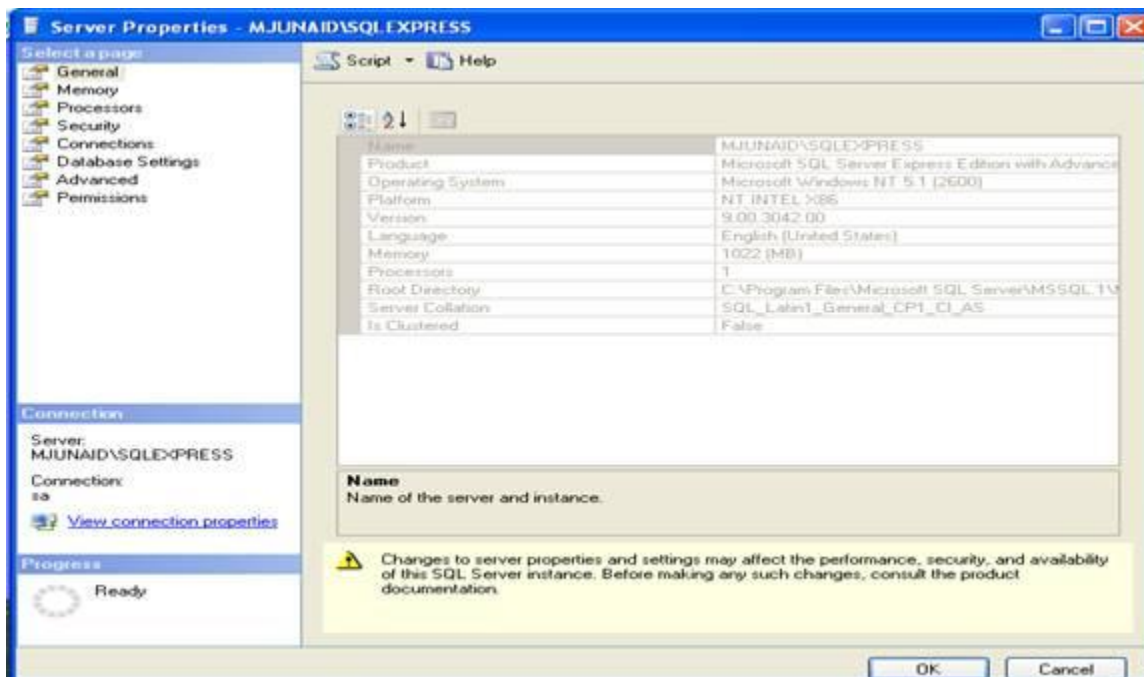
Server Properties - MJUNAID\SQLEXPRESS

Select a page
General
Memory
Processors
Security
Connections
Database Settings
Advanced
Permissions

Script Help

| | |
|---|---|
| Name | MJUNAID\SQLEXPRESS |
| Product | Microsoft SQL Server Express Edition with Advance |
| Operating System | Microsoft Windows NT 5.1 (2600) |
| Platform | NT INTEL X86 |
| Version | 9.00.3042.00 |
| Language | English (United States) |
| Memory | 1022 (MB) |
| Processors | 1 |
| Root Directory | C:\Program Files\Microsoft SQL Server\MSSQL.1\ |
| Server Collation | SQL_Latin1_General_CP1_CI_AS |
| Is Clustered | False |

Name
Name of the server and instance.

Connection

Server:
MJUNAID\SQLEXPRESS

Connection:
sa

View connection properties

Progress

Ready

Changes to server properties and settings may affect the performance, security, and availability of this SQL Server instance. Before making any such changes, consult the product documentation.

OK Cancel